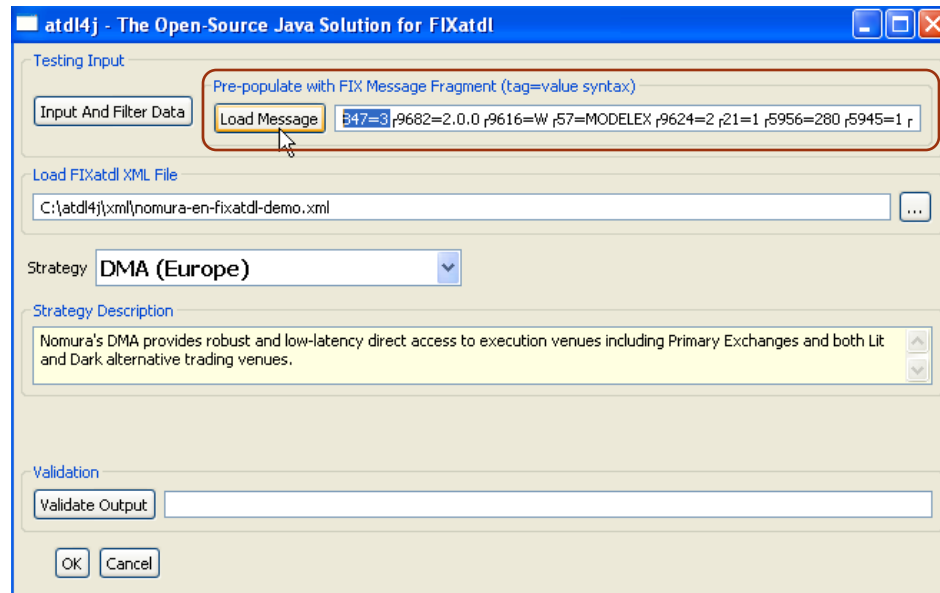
atdl4j - The Open-Source Java Solution for FIXatdl

Testing Input

Input And Filter Data

Pre-populate with FIX Message Fragment (tag=value syntax)

Load Message

847=3 ┌9682=2.0.0 ┌9616=W ┌57=MODELEX ┌9624=2 ┌21=1 ┌5956=280 ┌5945=1 ┌

Load FIXatdl XML File

C:\atdl4j\xml\nomura-en-fixatdl-demo.xml

...

Strategy DMA (Europe)

Strategy Description

Nomura's DMA provides robust and low-latency direct access to execution venues including Primary Exchanges and both Lit and Dark alternative trading venues.

Validation

Validate Output

OK Cancel